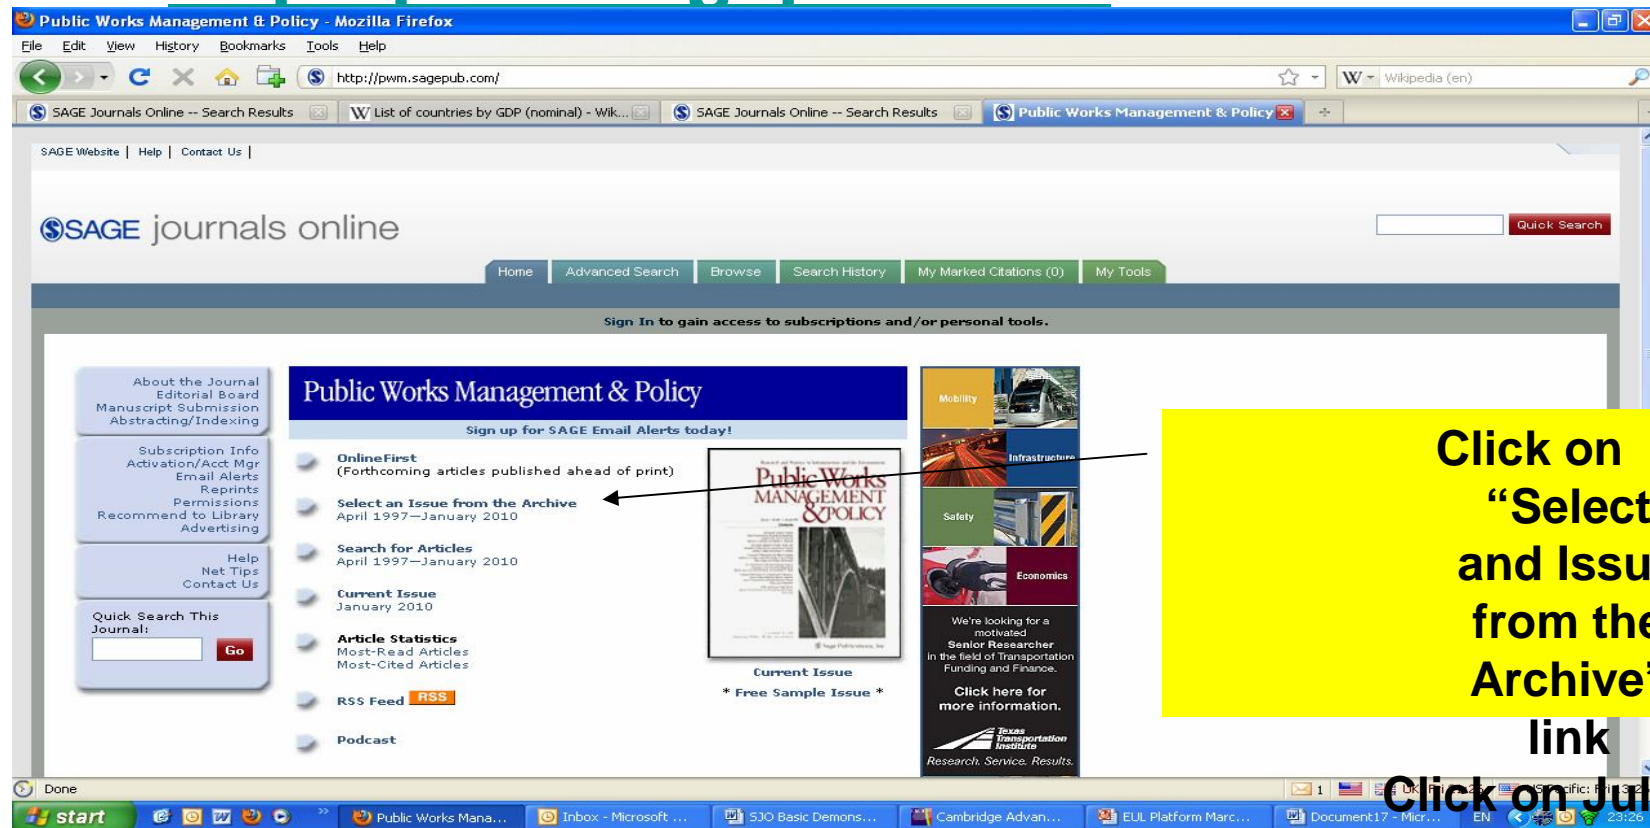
Public Works Management & Policy - Mozilla Firefox

File Edit View History Bookmarks Tools Help

http://pwm.sagepub.com/

Wikipedia (en)

SAGE Journals Online -- Search Results | List of countries by GDP (nominal) - Wik... | SAGE Journals Online -- Search Results | Public Works Management & Policy

SAGE Website | Help | Contact Us |

SAGE journals online

Quick Search

Home | Advanced Search | Browse | Search History | My Marked Citations (0) | My Tools

Sign In to gain access to subscriptions and/or personal tools.

About the Journal
Editorial Board
Manuscript Submission
Abstracting/Indexing

Subscription Info
Activation/Acct Mgr
Email Alerts
Reprints
Permissions
Recommend to Library
Advertising

Help
Net Tips
Contact Us

Quick Search This Journal:
Go

Public Works Management & Policy

Sign up for SAGE Email Alerts today!

OnlineFirst
(Forthcoming articles published ahead of print)

Select an Issue from the Archive
April 1997—January 2010

Search for Articles
April 1997—January 2010

Current Issue
January 2010

Article Statistics
Most-Read Articles
Most-Cited Articles

RSS Feed RSS

Podcast

Public Works MANAGEMENT & POLICY

Current Issue

* Free Sample Issue *

Mobility

Infrastructure

Safety

Economics

We're looking for a motivated Senior Researcher in the field of Transportation Funding and Finance.

Click here for more information.

Texas Transportation Institute

Research. Service. Results.

Click on "Select and Issu from the Archive" link

Click on Jul

Done

start | Public Works Mana... | Inbox - Microsoft ... | SJO Basic Demons... | Cambridge Advan... | EUL Platform Marc... | Document17 - Micr... | EN | 23:26